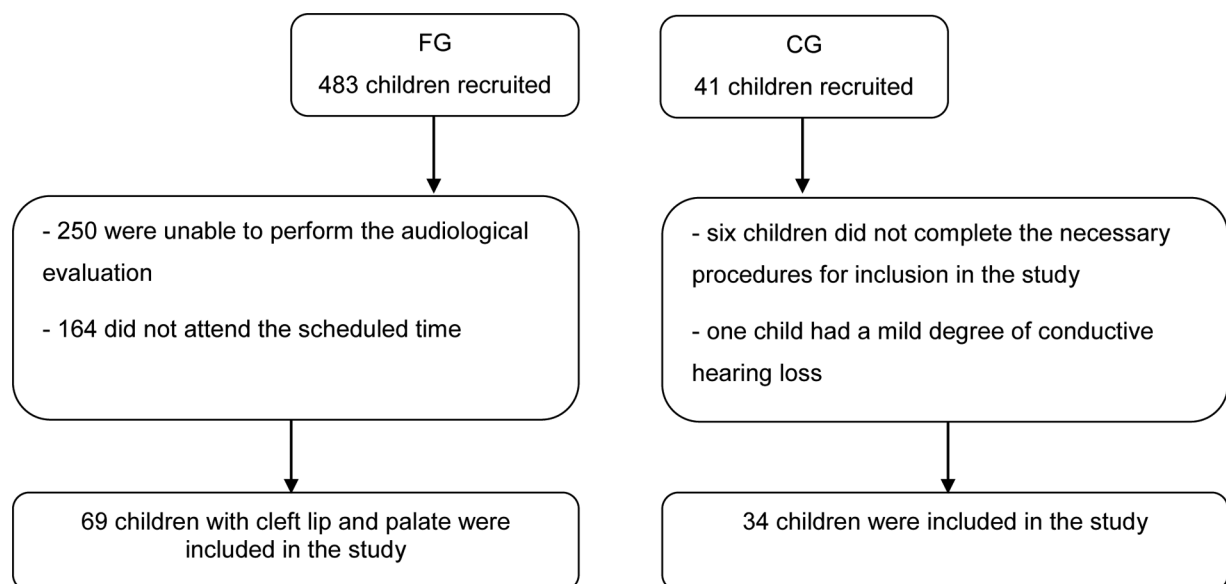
FG
483 children recruited

- 250 were unable to perform the audiological evaluation

- 164 did not attend the scheduled time

69 children with cleft lip and palate were included in the study

CG
41 children recruited

- six children did not complete the necessary procedures for inclusion in the study

- one child had a mild degree of conductive hearing loss

34 children were included in the study